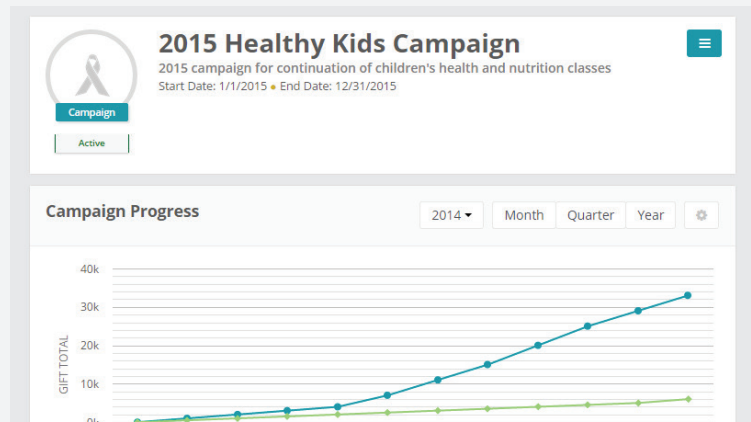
Campaign

Active

2015 Healthy Kids Campaign

2015 campaign for continuation of children's health and nutrition classes

Start Date: 1/1/2015 • End Date: 12/31/2015

Campaign Progress

2014

Month

Quarter

Year

40k

30k

20k

10k

0k

GIFT TOTAL